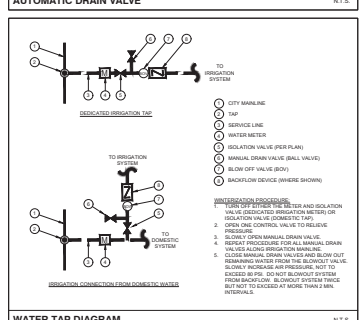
AUTOMATIC DRAIN VALVE

N.T.S.

1
2
3
4
5
6
7
8
M
TO IRRIGATION SYSTEM

DEDICATED IRRIGATION TAP

TO IRRIGATION SYSTEM
8
7
6
5
1
2
3
4
M
TO DOMESTIC SYSTEM

IRRIGATION CONNECTION FROM DOMESTIC WATER

1 CITY MAINLINE
2 TAP
3 SERVICE LINE
4 WATER METER
5 ISOLATION VALVE (PER PLAN)
6 MANUAL DRAIN VALVE (BALL VALVE)
7 BLOW OFF VALVE (BOV)
8 BACKFLOW DEVICE (WHERE SHOWN)

WINTERIZATION PROCEDURE:
1. TURN OFF EITHER THE METER AND ISOLATION VALVE (DEDICATED IRRIGATION METER) OR ISOLATION VALVE (DOMESTIC TAP).
2. OPEN ONE CONTROL VALVE TO RELIEVE PRESSURE.
3. SLOWLY OPEN MANUAL DRAIN VALVE.
4. REPEAT PROCEDURE FOR ALL MANUAL DRAIN VALVES ALONG IRRIGATION MAINLINE.
5. CLOSE MANUAL DRAIN VALVE AND BLOW OUT REMAINING WATER FROM THE BLOWOUT VALVE. SLOWLY INCREASE AIR PRESSURE, NOT TO EXCEED 80 PSI. DO NOT BLOWOUT SYSTEM FROM BACKFLOW. BLOWOUT SYSTEM TWICE BUT NOT TO EXCEED AT MORE THAN 2 MIN. INTERVALS.

WATER TAP DIAGRAM

N.T.S.